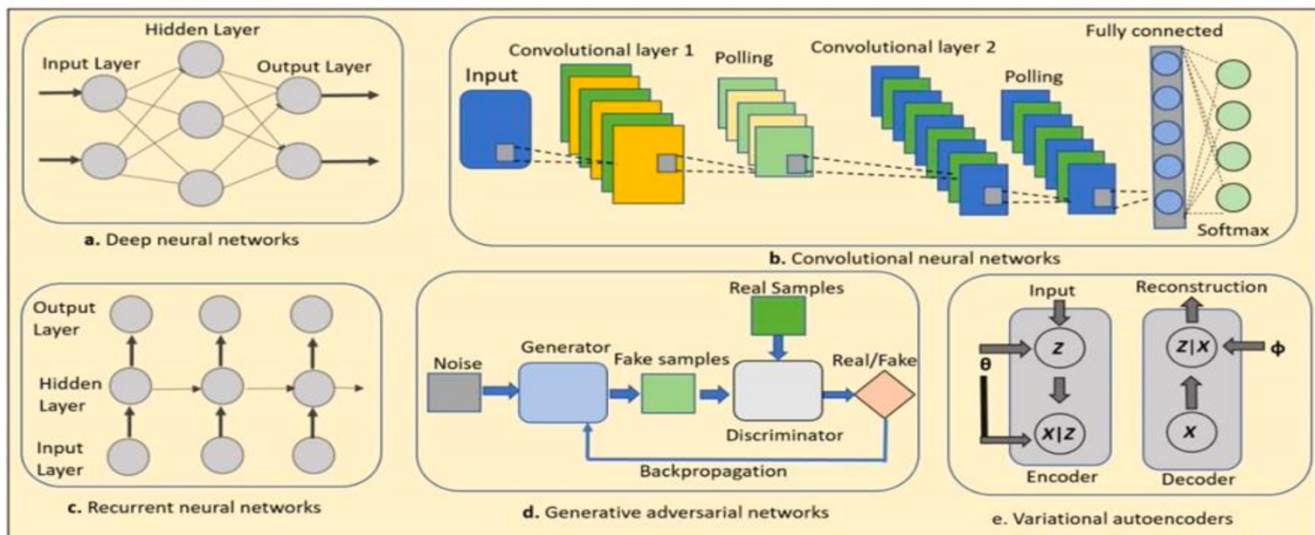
Hidden Layer

Input Layer

Output Layer

a. Deep neural networks

Input

Convolutional layer 1

Polling

Convolutional layer 2

Polling

Fully connected

Softmax

b. Convolutional neural networks

Output Layer

Hidden Layer

Input Layer

c. Recurrent neural networks

Real Samples

Noise

Generator

Fake samples

Real/Fake

Discriminator

Backpropagation

d. Generative adversarial networks

Input

Reconstruction

$z$

$z|x$

$\theta$

$\phi$

$x|z$

$x$

Encoder

Decoder

e. Variational autoencoders